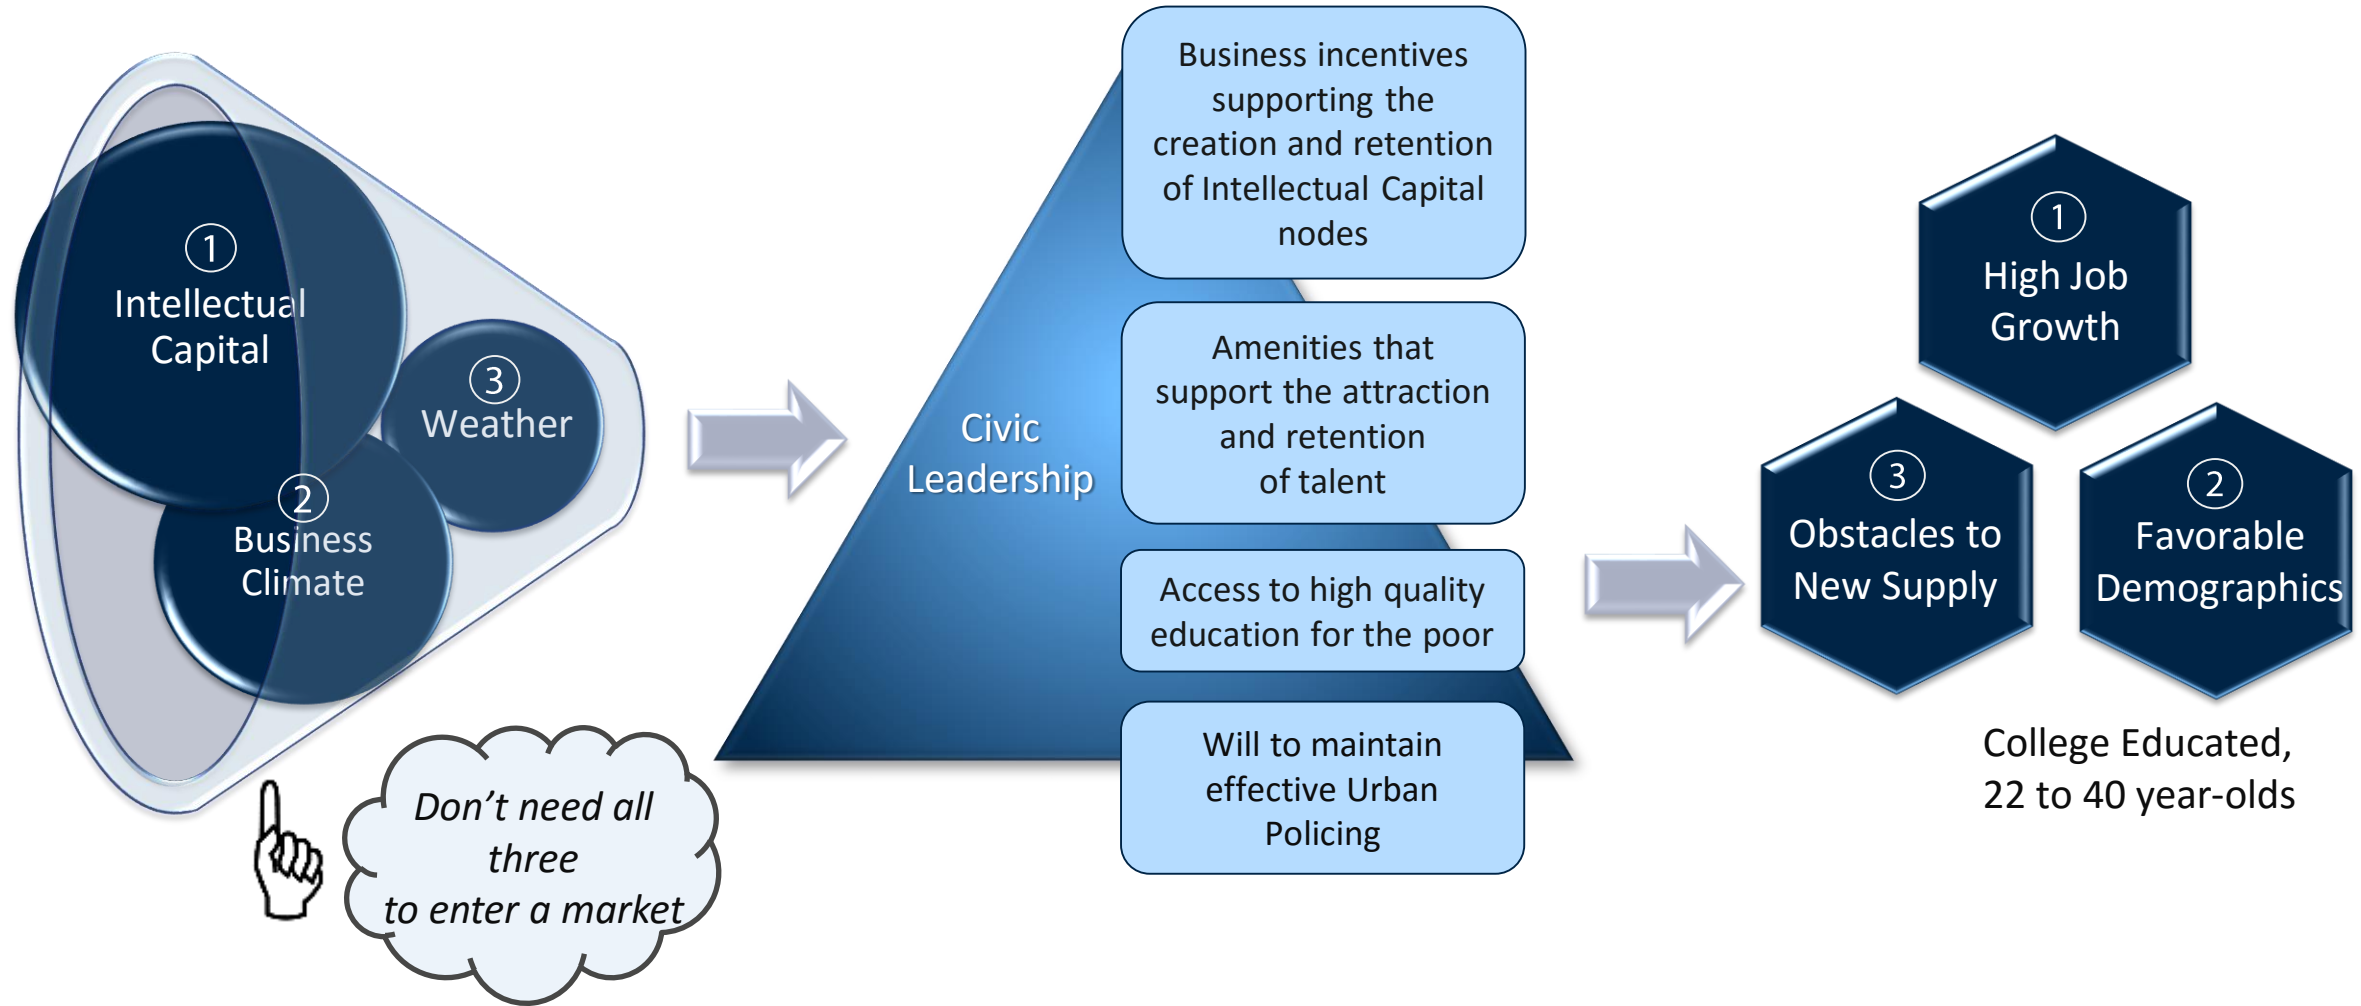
① Intellectual Capital

③ Weather

② Business Climate

Don't need all three to enter a market

Civic Leadership

Business incentives supporting the creation and retention of Intellectual Capital nodes

Amenities that support the attraction and retention of talent

Access to high quality education for the poor

Will to maintain effective Urban Policing

① High Job Growth

③ Obstacles to New Supply

② Favorable Demographics

College Educated, 22 to 40 year-olds